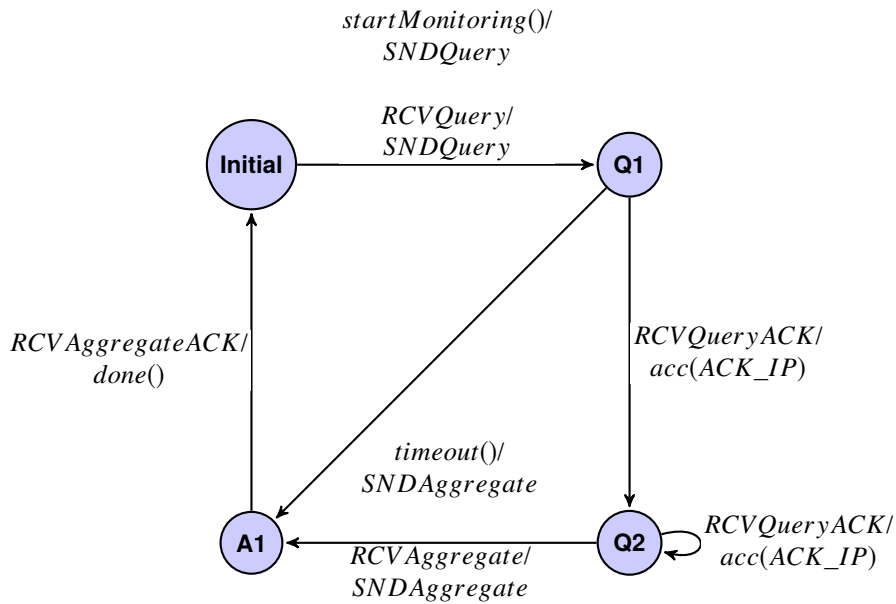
$startMonitoring()$/
$SNDQuery$

$RCVQuery$/
$SNDQuery$

Initial

Q1

$RCVAggregateACK$/
$done()$

$RCVQueryACK$/
$acc(ACK\_IP)$

$timeout()$/
$SNDAggregate$

A1

Q2

$RCVQueryACK$/
$acc(ACK\_IP)$

$RCVAggregate$/
$SNDAggregate$